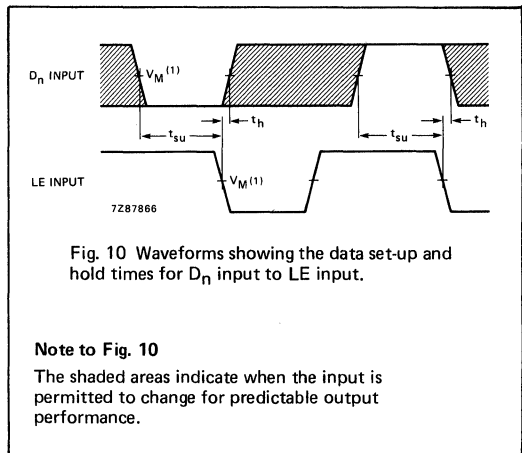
$D_n$ INPUT

$V_M^{(1)}$

$t_{su}$

$t_h$

$t_{su}$

$t_h$

LE INPUT

$V_M^{(1)}$

7Z87866

Fig. 10 Waveforms showing the data set-up and hold times for $D_n$ input to LE input.

Note to Fig. 10

The shaded areas indicate when the input is permitted to change for predictable output performance.